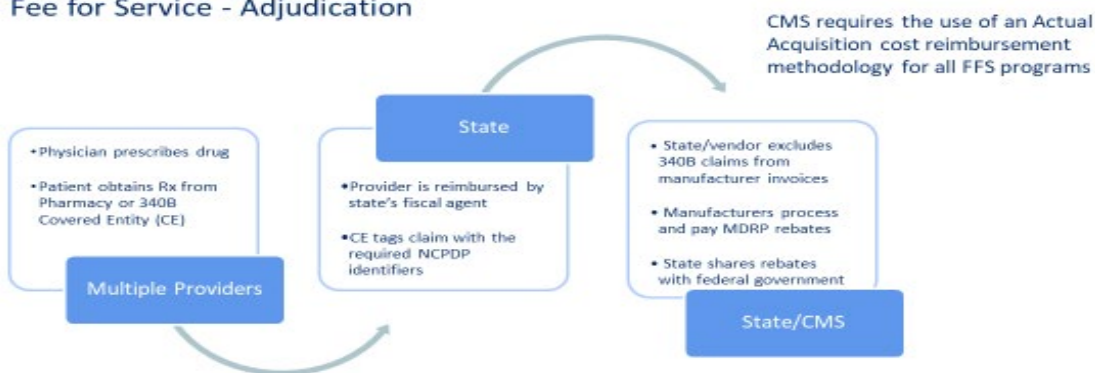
Fee for Service - Adjudication

CMS requires the use of an Actual Acquisition cost reimbursement methodology for all FFS programs

• Physician prescribes drug

• Patient obtains Rx from Pharmacy or 340B Covered Entity (CE)

Multiple Providers

State

• Provider is reimbursed by state's fiscal agent

• CE tags claim with the required NCPDP identifiers

• State/vendor excludes 340B claims from manufacturer invoices

• Manufacturers process and pay MDRP rebates

• State shares rebates with federal government

State/CMS